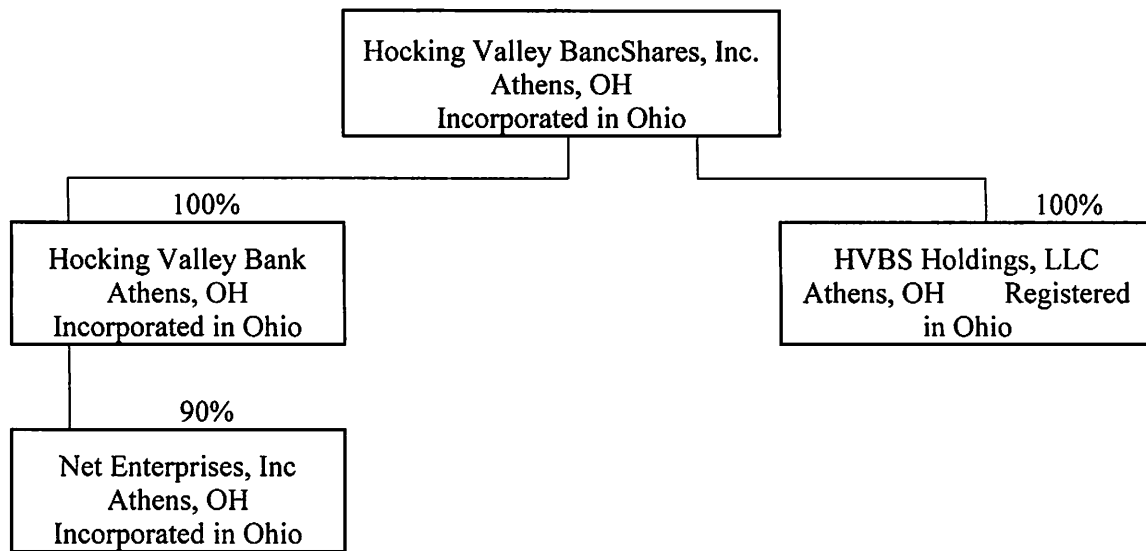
Hocking Valley BancShares, Inc.
Athens, OH
Incorporated in Ohio

100%

Hocking Valley Bank
Athens, OH
Incorporated in Ohio

90%

Net Enterprises, Inc
Athens, OH
Incorporated in Ohio

100%

HVBS Holdings, LLC
Athens, OH Registered in Ohio